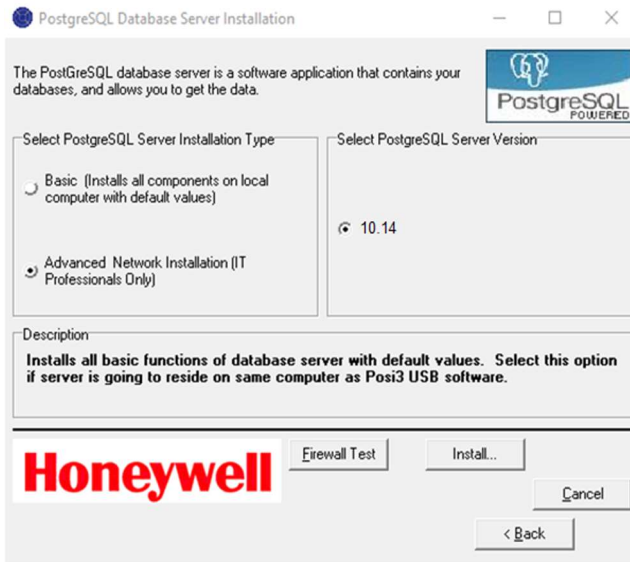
PostgreSQL Database Server Installation

The PostGreSQL database server is a software application that contains your databases, and allows you to get the data.

PostgreSQL POWERED

Select PostgreSQL Server Installation Type

Basic (Installs all components on local computer with default values)

Advanced Network Installation (IT Professionals Only)

Select PostgreSQL Server Version

10.14

Description

Installs all basic functions of database server with default values. Select this option if server is going to reside on same computer as Posi3 USB software.

Honeywell

Firewall Test

Install...

Cancel

< Back